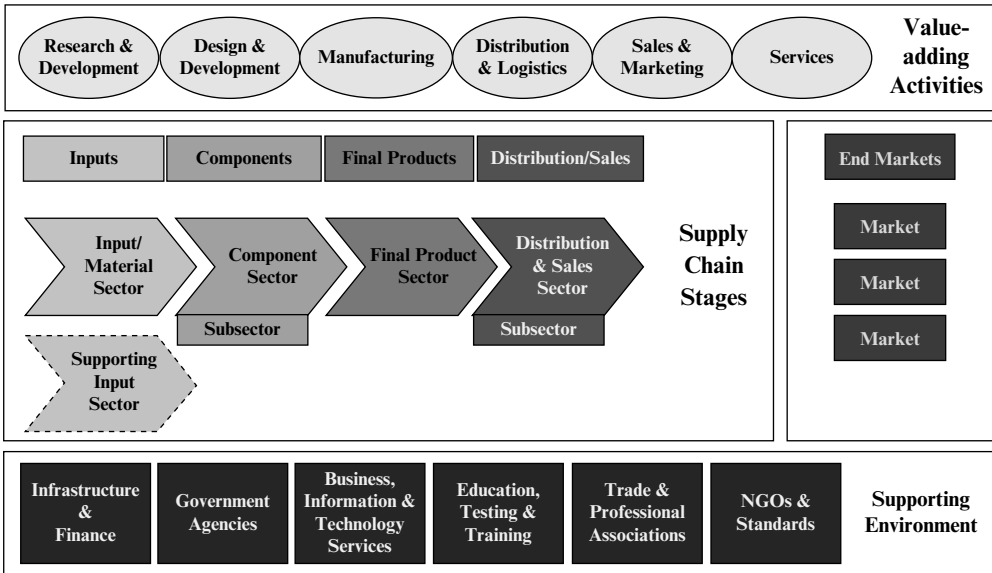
Research & Development

Design & Development

Manufacturing

Distribution & Logistics

Sales & Marketing

Services

Value-adding Activities

Inputs

Components

Final Products

Distribution/Sales

End Markets

Input/ Material Sector

Component Sector

Final Product Sector

Distribution & Sales Sector

Supply Chain Stages

Market

Market

Market

Subsector

Subsector

Supporting Input Sector

Infrastructure & Finance

Government Agencies

Business, Information & Technology Services

Education, Testing & Training

Trade & Professional Associations

NGOs & Standards

Supporting Environment